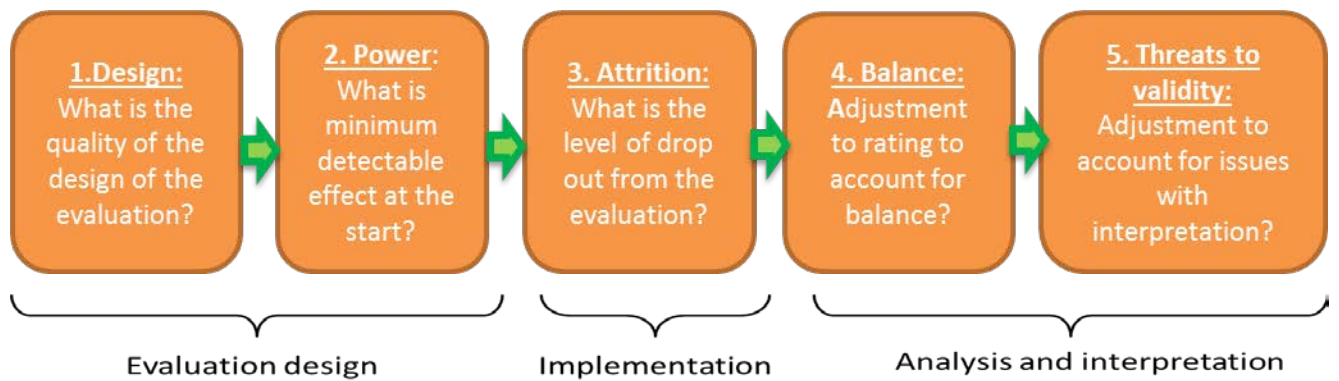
1.Design: What is the quality of the design of the evaluation?

2. Power: What is minimum detectable effect at the start?

3. Attrition: What is the level of drop out from the evaluation?

4. Balance: Adjustment to rating to account for balance?

5. Threats to validity: Adjustment to account for issues with interpretation?

Evaluation design

Implementation

Analysis and interpretation